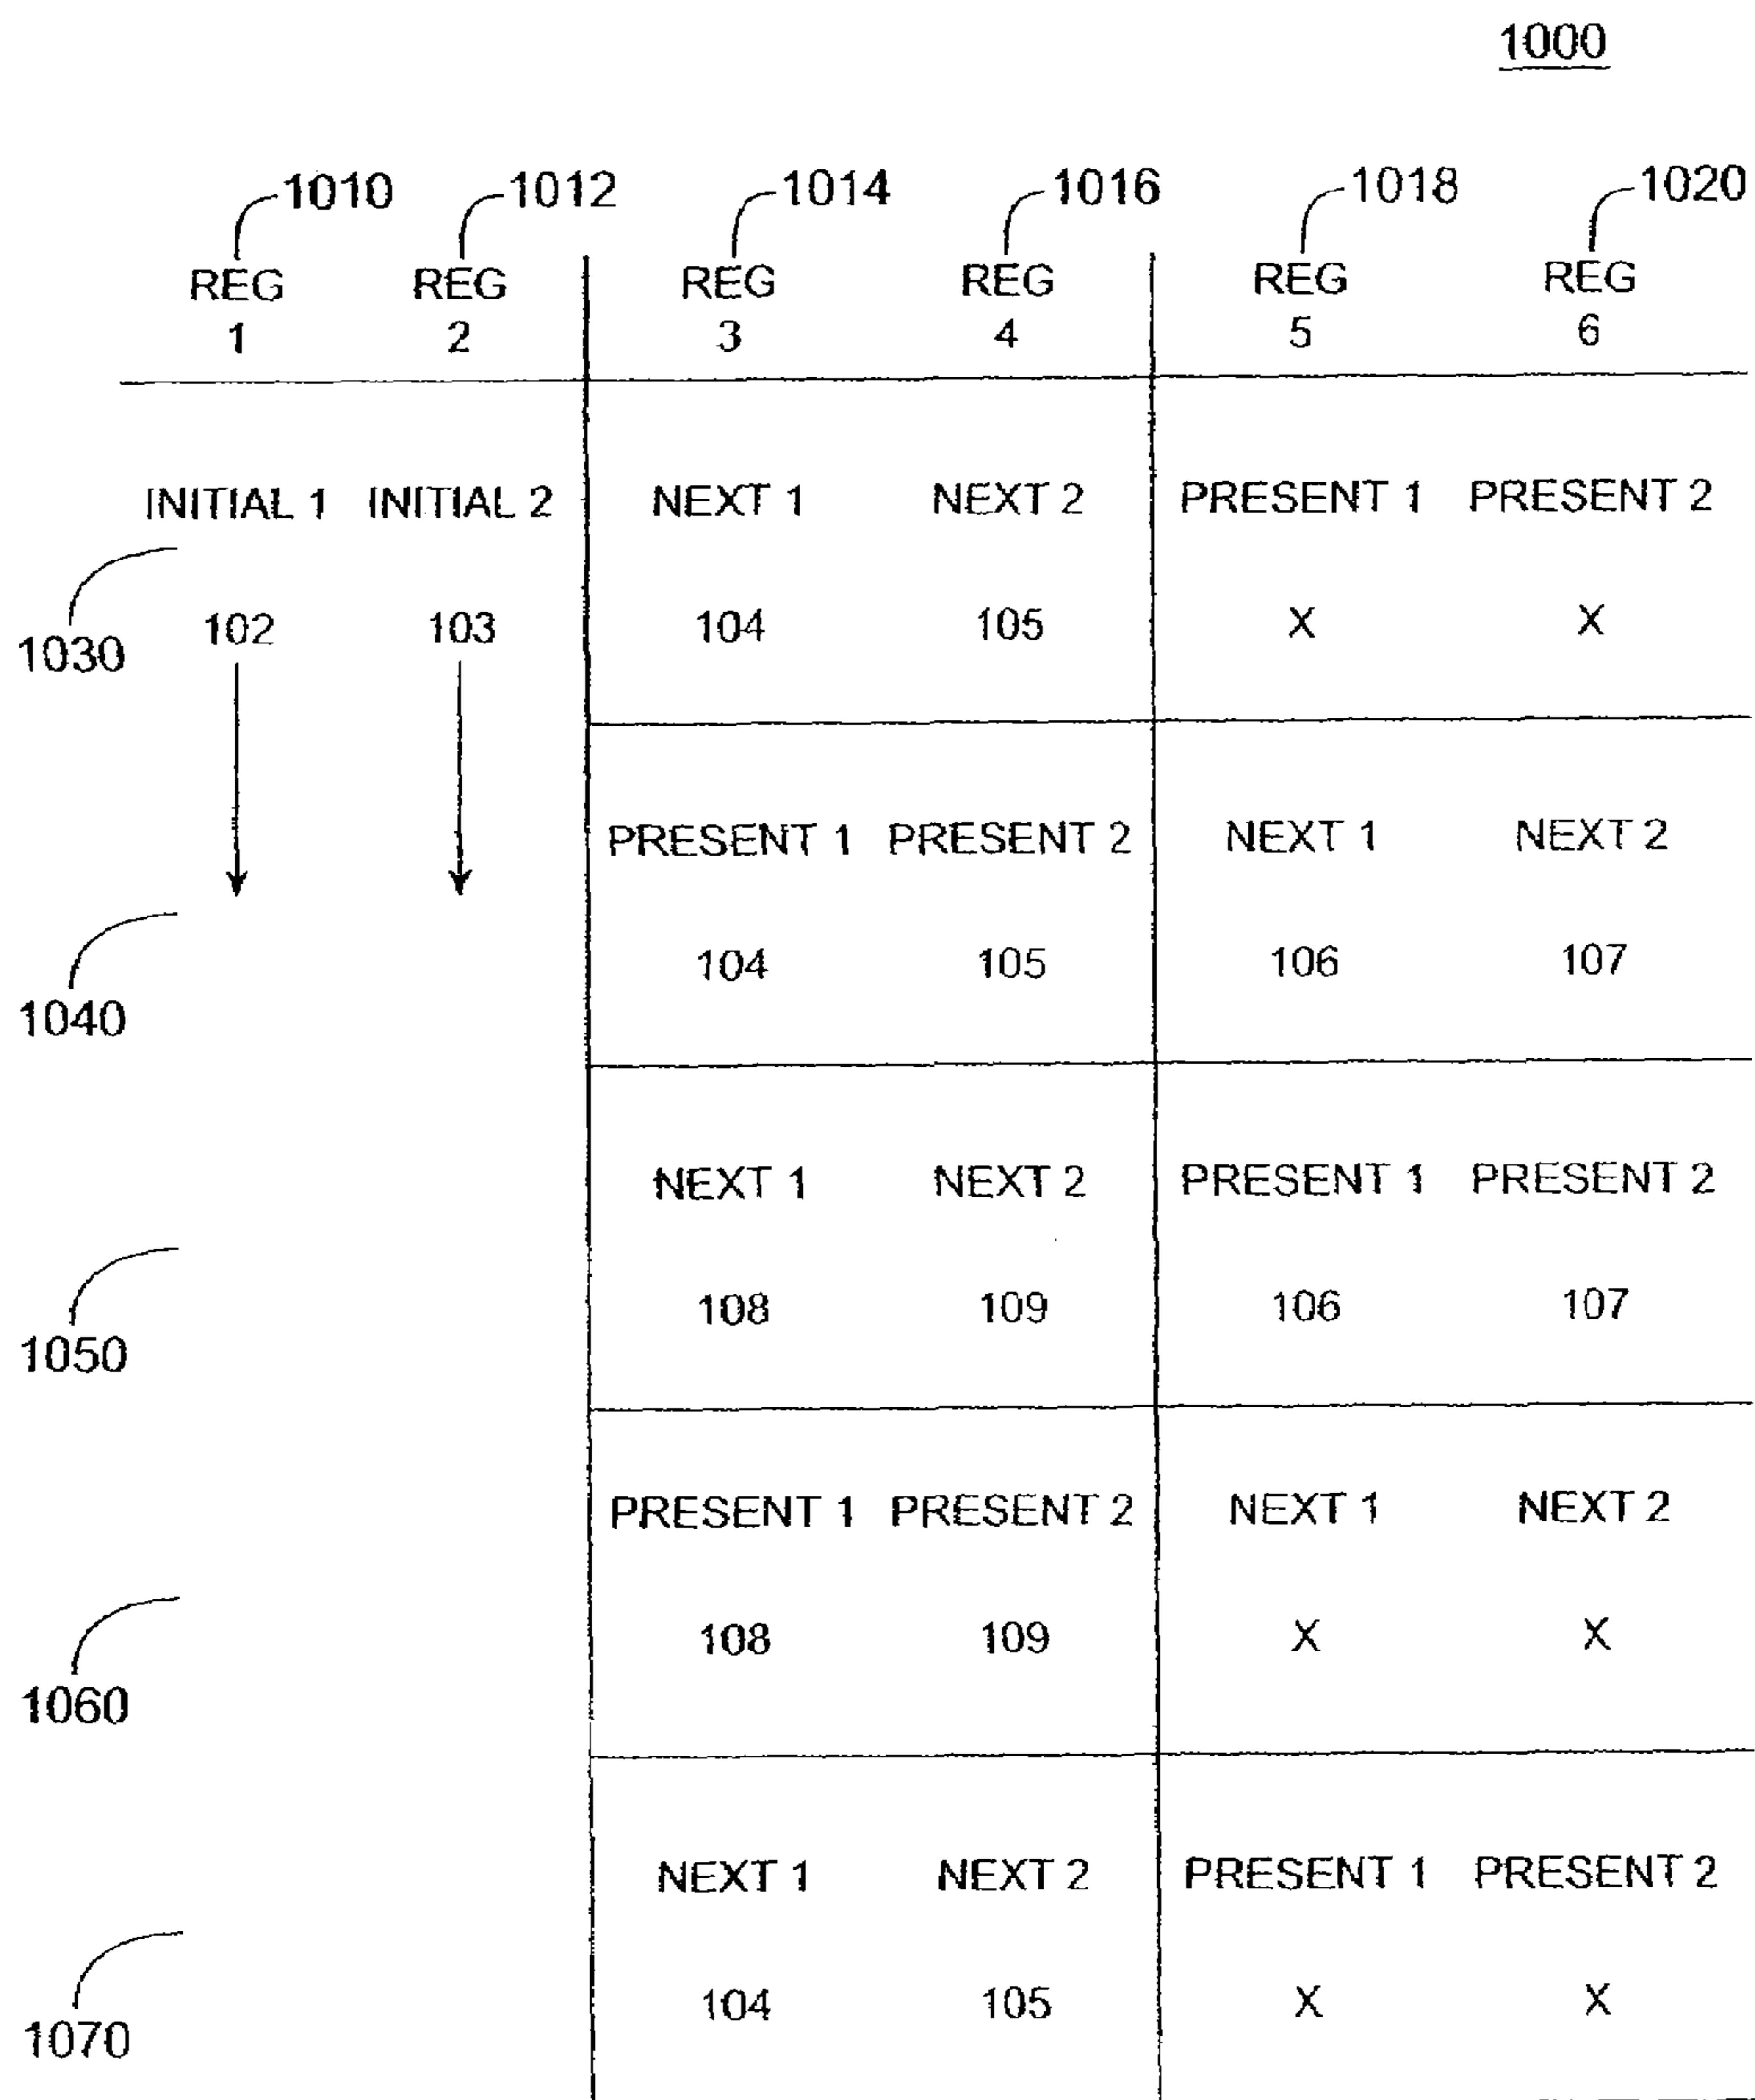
1000

| | 1010 REG 1 | 1012 REG 2 | 1014 REG 3 | 1016 REG 4 | 1018 REG 5 | 1020 REG 6 |
|---|---|---|---|---|---|---|
| 1030 | INITIAL 1 102 | INITIAL 2 103 | NEXT 1 104 | NEXT 2 105 | PRESENT 1 X | PRESENT 2 X |
| 1040 | | | PRESENT 1 104 | PRESENT 2 105 | NEXT 1 106 | NEXT 2 107 |
| 1050 | | | NEXT 1 108 | NEXT 2 109 | PRESENT 1 106 | PRESENT 2 107 |
| 1060 | | | PRESENT 1 108 | PRESENT 2 109 | NEXT 1 X | NEXT 2 X |
| 1070 | | | NEXT 1 104 | NEXT 2 105 | PRESENT 1 X | PRESENT 2 X |